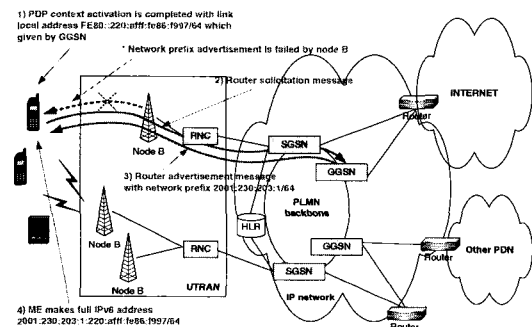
1) PDP context activation is completed with link local address FE80::220:afff:fe86:f997/64 which given by GGSN

* Network prefix advertisement is failed by node B

2) Router solicitation message

INTERNET

Router

RNC

SGSN

Node B

GGSN

3) Router advertisement message with network prefix 2001:230:203:1/64

PLMN backbone

HLR

GGSN

Other PDN

Router

Node B

RNC

Node B

UTRAN

SGSN

IP network

4) ME makes full IPv6 address 2001:230:203:1:220:afff:fe86:f997/64

Router